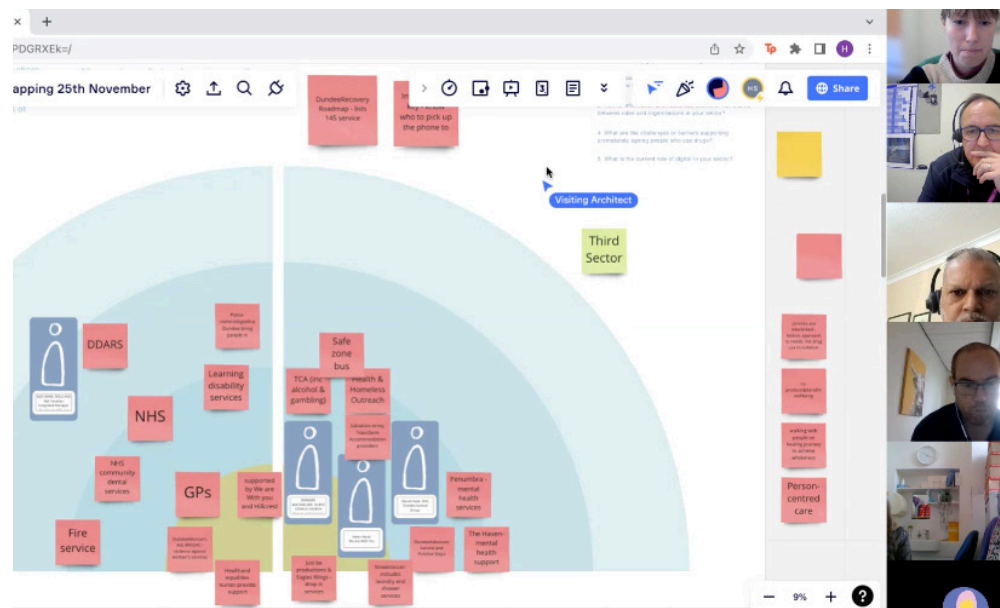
PDGRXEk=/

apping 25th November

DundeeRecovery Roadmap - lists 145 service

key Factors who to pick up the phone to

Share

4. What are the challenges or barriers supporting professionals ageing people who use drugs?

5. What is the current role of digital in your sector?

Visiting Architect

Third Sector

DDARS

Police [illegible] Dundee bring people in

Learning disability services

NHS

NHS community dental services

GPs

supported by We are With you and Hillcrest

Fire service

Health and equalities nurses provide support

Safe zone bus

TCA (inc alcohol & gambling)

Health & Homeless Outreach

Salvation Army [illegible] Accommodation providers

Persumbra - mental health services

The Haven- mental health support

Just be producers & Eagles Wings - drop in services

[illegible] laundry and shower services

Person-centred care

walking with people on healing journey to achieve wholeness

9%

?